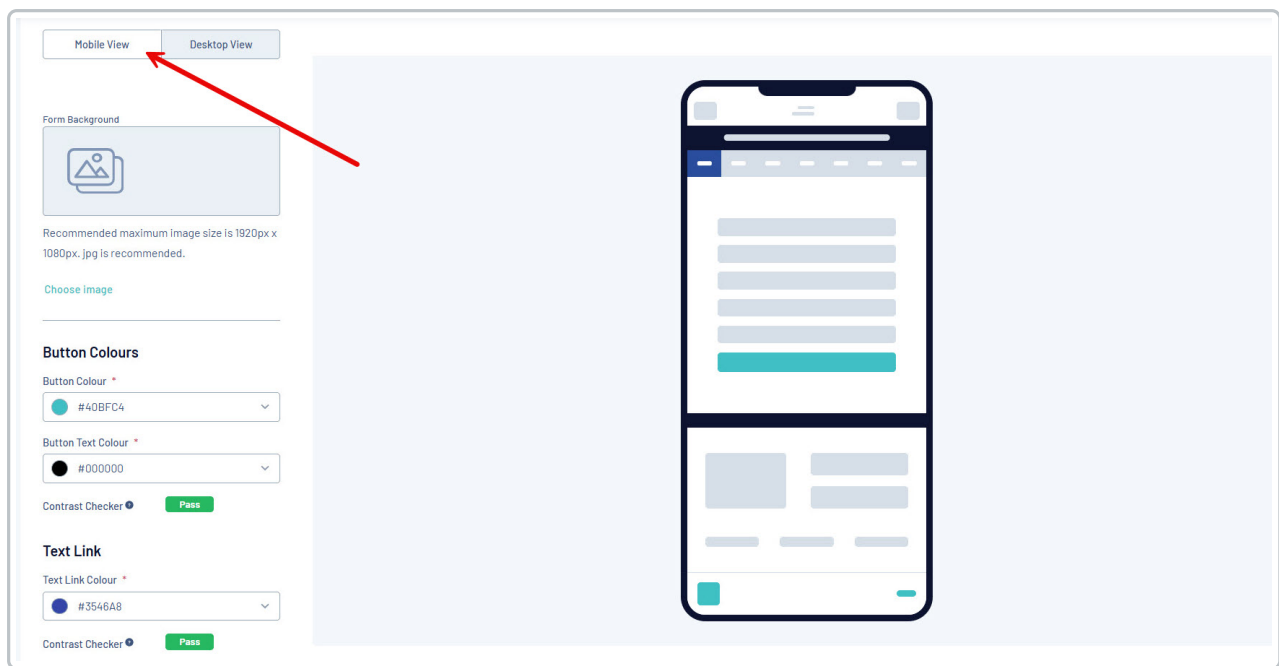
Mobile View | Desktop View

Form Background

Recommended maximum image size is 1920px x 1080px. jpg is recommended.

Choose image

Button Colours

Button Colour *

#40BFC4

Button Text Colour *

#000000

Contrast Checker Pass

Text Link

Text Link Colour *

#3546A8

Contrast Checker Pass